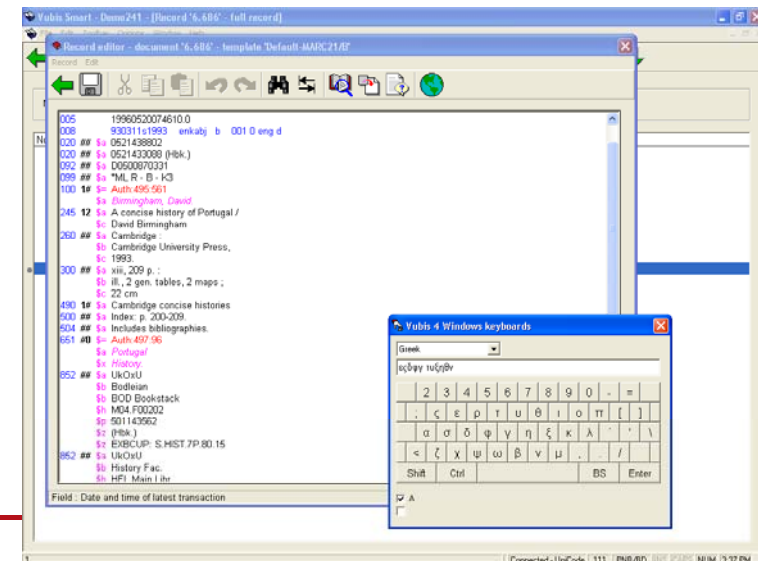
Vubis Smart - Demo241 - [Record '6.686' - full record]

Record editor - document '6.686' - template 'Default-MARC21/EI'

Record Edit

005 19960520074610.0
008 930311s1993 enkabj b 001 0 eng d
020 ## $a 0521438802
020 ## $a 0521433088 (Hbk.)
092 ## $a D0500870331
099 ## $a *ML R - B - K3
100 1# $= Auth:495:561
$a Birmingham, David.
245 12 $a A concise history of Portugal /
$c David Birmingham
260 ## $a Cambridge :
$b Cambridge University Press,
$c 1993.
300 ## $a xiii, 209 p. :
$b ill., 2 gen. tables, 2 maps ;
$c 22 cm
490 1# $a Cambridge concise histories
500 ## $a Index: p. 200-209.
504 ## $a Includes bibliographies.
651 #0 $= Auth:497:96
$a Portugal
$x History.
852 ## $a UkOxU
$b Bodleian
$h BOD Bookstack
$h M04.F00202
$p 501143562
$z (Hbk.)
$z EXBCUP: S.HIST.7P.80.15
852 ## $a UkOxU
$b History Fac.
$h HFL Main Libr

Field : Date and time of latest transaction

Vubis 4 Windows keyboards

Greek

ερθψγ τυξηθν

2 3 4 5 6 7 8 9 0 - =
; ς ε ρ τ υ θ ι ο π [ ]
α σ δ φ γ η ξ κ λ ΄ ' \
< ζ χ ψ ω β ν μ , . /
Shift Ctrl BS Enter

A

Connected - UniCode 111 NUM 2:37 PM